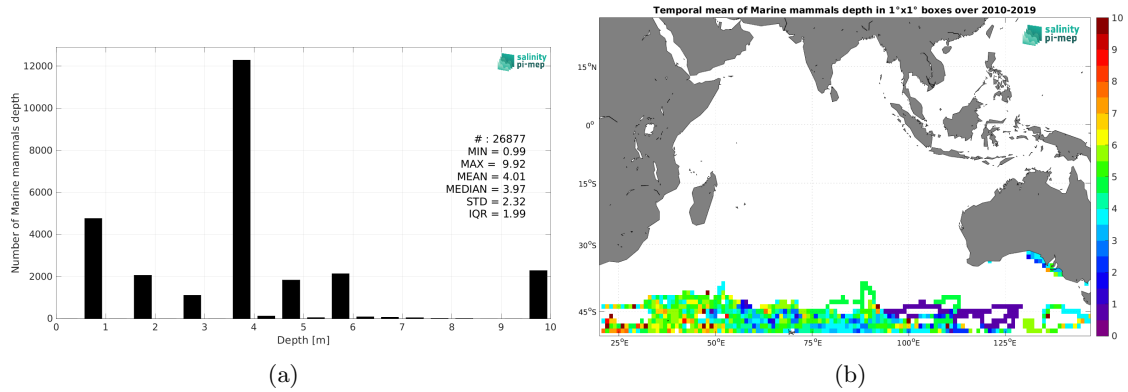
salinity pi-mep

Number of Marine mammals depth

12000
10000
8000
6000
4000
2000
0

0 1 2 3 4 5 6 7 8 9 10
Depth [m]

# : 26877
MIN = 0.99
MAX = 9.92
MEAN = 4.01
MEDIAN = 3.97
STD = 2.32
IQR = 1.99

(a)

Temporal mean of Marine mammals depth in 1°x1° boxes over 2010-2019

salinity pi-mep

15°N
0°
15°S
30°S
45°S

25°E 50°E 75°E 100°E 125°E

10
9
8
7
6
5
4
3
2
1
0

(b)